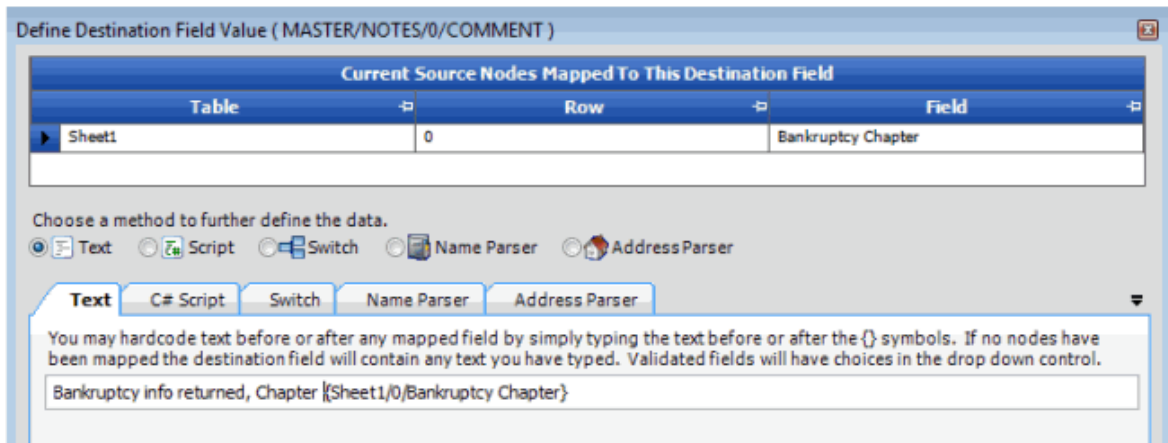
Define Destination Field Value ( MASTER/NOTES/0/COMMENT )

Current Source Nodes Mapped To This Destination Field

| Table | Row | Field |
|---|---|---|
| Sheet1 | 0 | Bankruptcy Chapter |

Choose a method to further define the data.

Text Script Switch Name Parser Address Parser

Text C# Script Switch Name Parser Address Parser

You may hardcode text before or after any mapped field by simply typing the text before or after the {} symbols. If no nodes have been mapped the destination field will contain any text you have typed. Validated fields will have choices in the drop down control.

Bankruptcy info returned, Chapter {Sheet1/0/Bankruptcy Chapter}